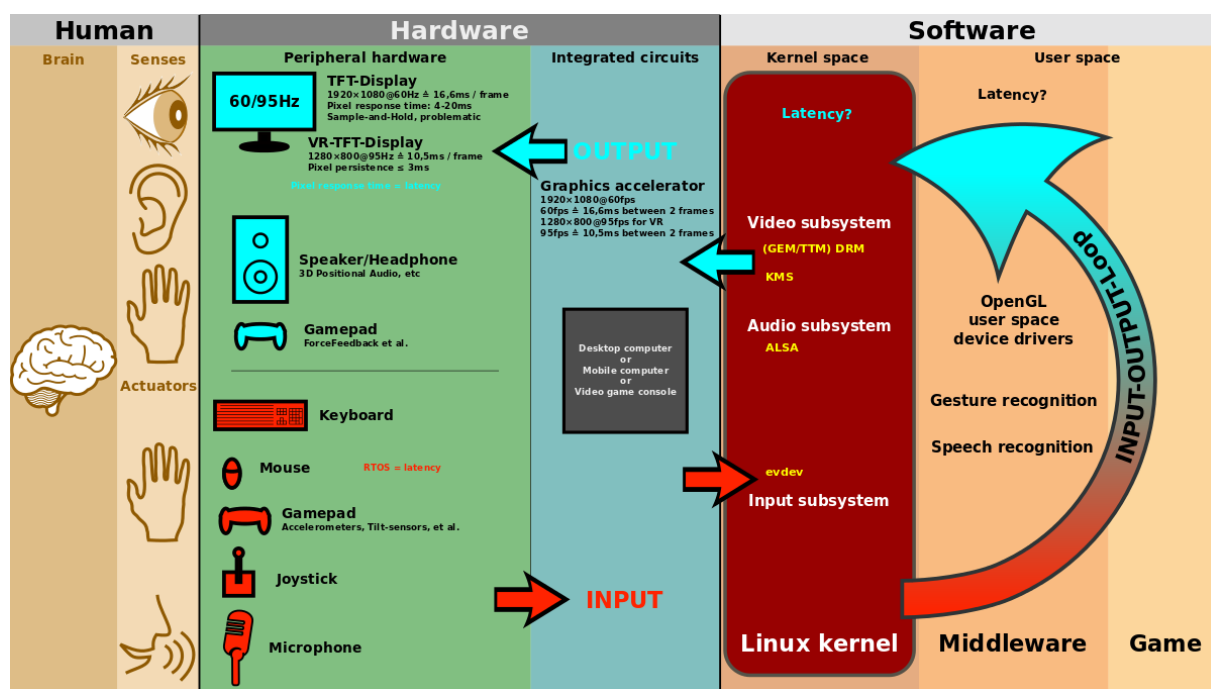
Human

Brain

Senses

Actuators

Hardware

Peripheral hardware

60/95Hz

TFT-Display
1920×1080@60Hz ≙ 16,6ms / frame
Pixel response time: 4-20ms
Sample-and-Hold, problematic

VR-TFT-Display
1280×800@95Hz ≙ 10,5ms / frame
Pixel persistence ≤ 3ms

Pixel response time = latency

Speaker/Headphone
3D Positional Audio, etc

Gamepad
ForceFeedback et al.

Keyboard

Mouse

RTOS = latency

Gamepad
Accelerometers, Tilt-sensors, et al.

Joystick

Microphone

Integrated circuits

OUTPUT

Graphics accelerator
1920×1080@60fps
60fps ≙ 16,6ms between 2 frames
1280×800@95fps for VR
95fps ≙ 10,5ms between 2 frames

Desktop computer
or
Mobile computer
or
Video game console

INPUT

Software

Kernel space

Latency?

Video subsystem
(GEM/TTM) DRM
KMS

Audio subsystem
ALSA

evdev
Input subsystem

Linux kernel

User space

Latency?

OpenGL
user space
device drivers

Gesture recognition

Speech recognition

INPUT-OUTPUT-Loop

Middleware

Game